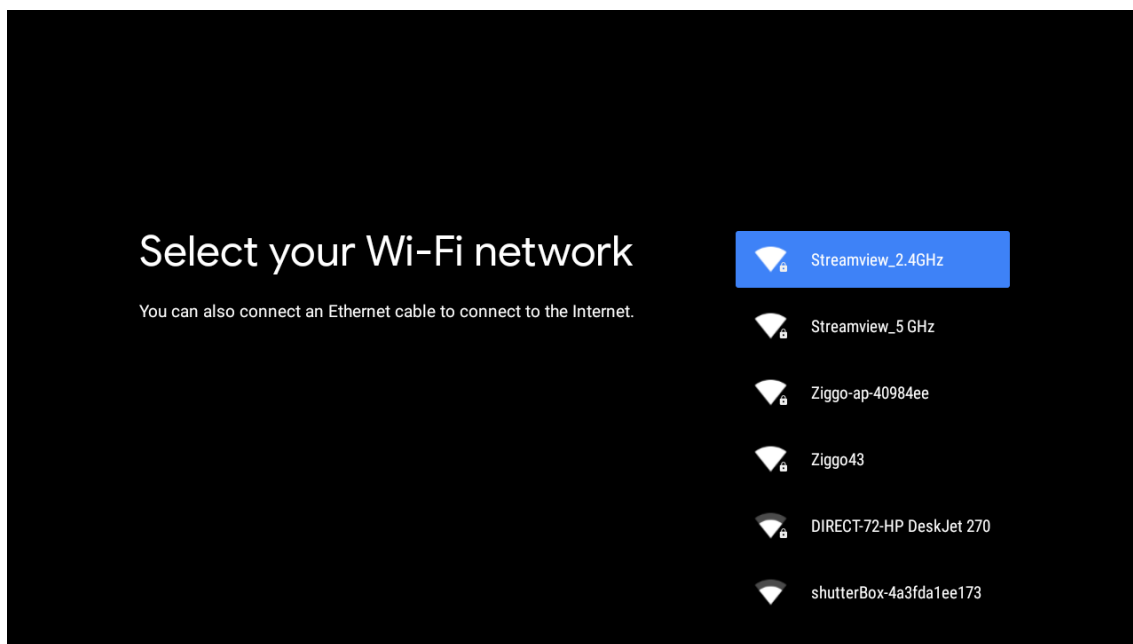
Select your Wi-Fi network

You can also connect an Ethernet cable to connect to the Internet.

Streamview_2.4GHz

Streamview_5 GHz

Ziggo-ap-40984ee

Ziggo43

DIRECT-72-HP DeskJet 270

shutterBox-4a3fda1ee173